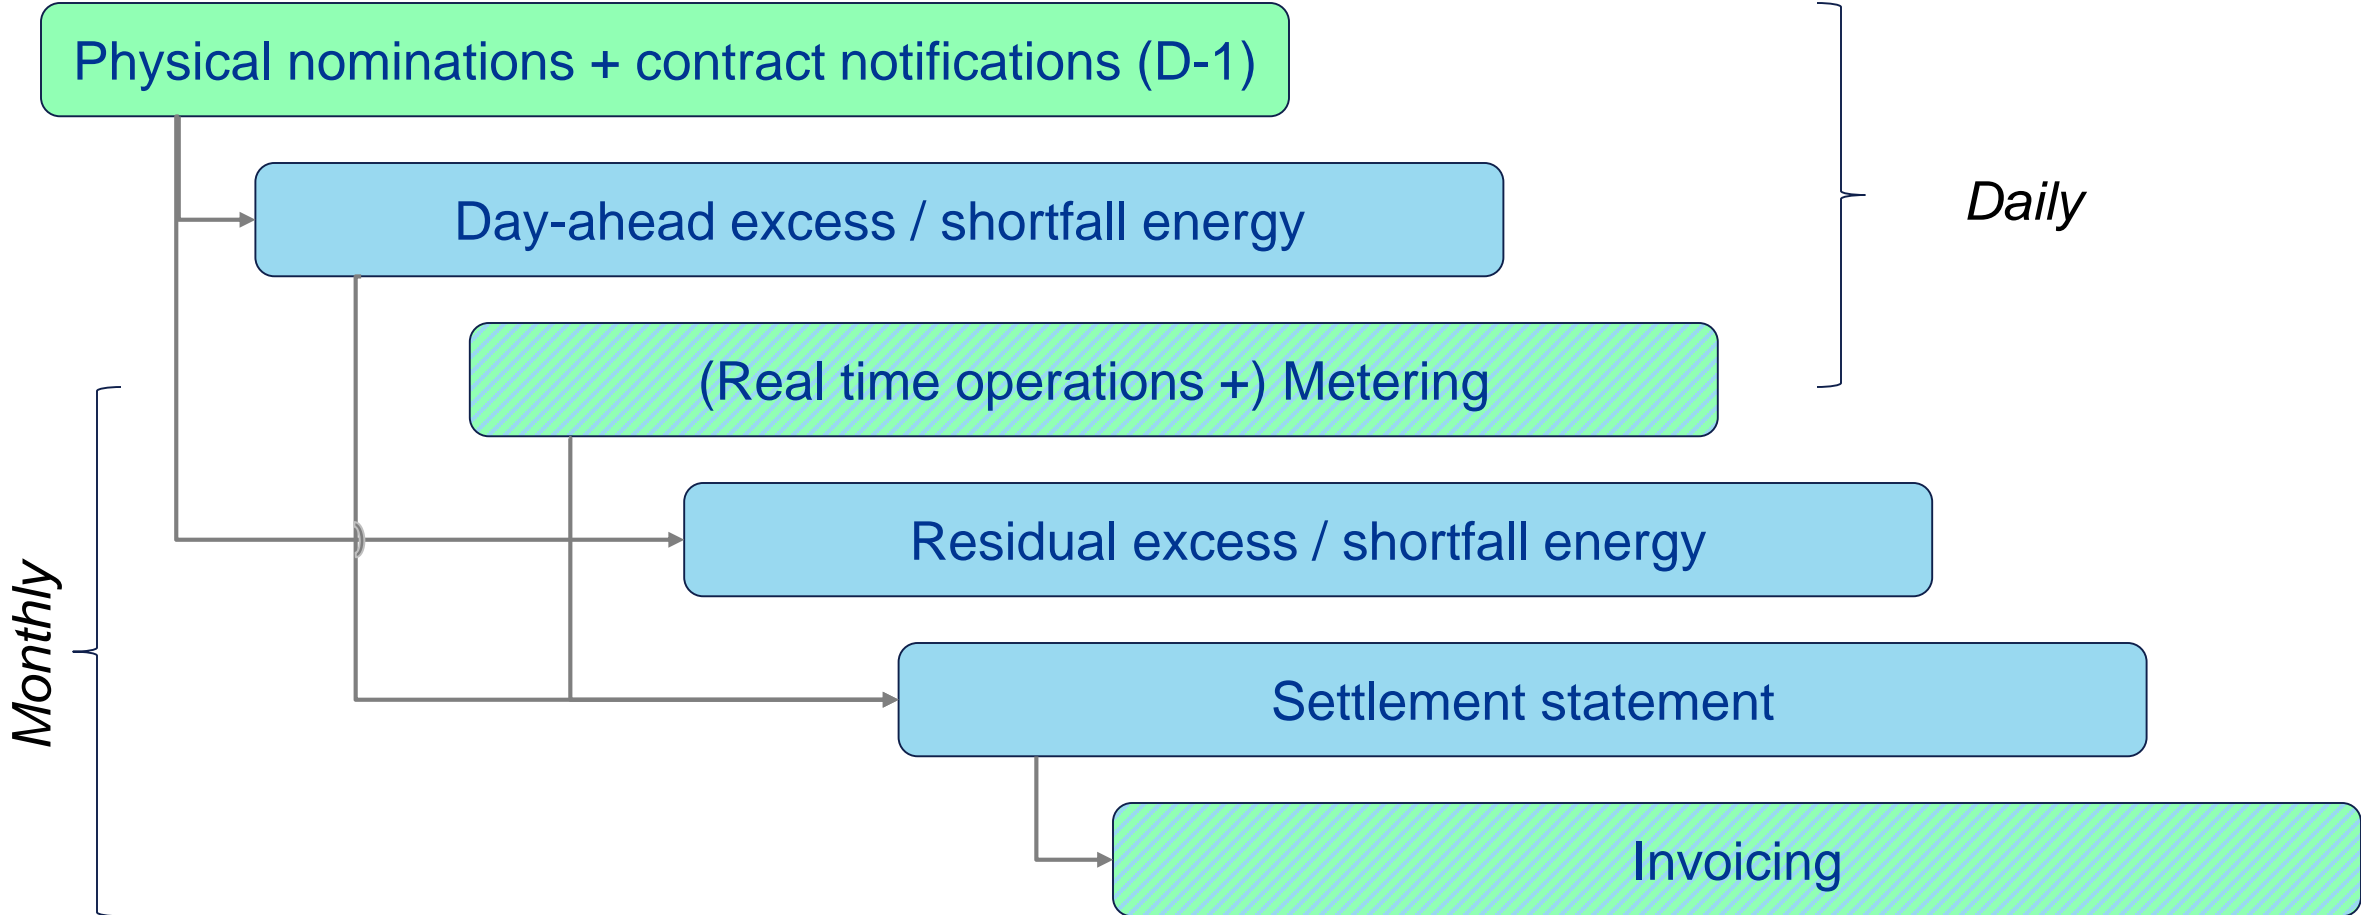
Physical nominations + contract notifications (D-1)

Day-ahead excess / shortfall energy

(Real time operations +) Metering

Daily

Monthly

Residual excess / shortfall energy

Settlement statement

Invoicing